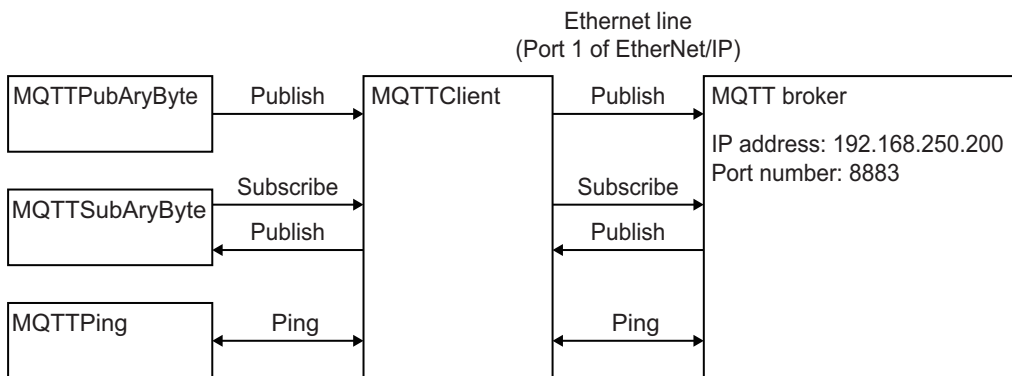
Ethernet line
(Port 1 of EtherNet/IP)

MQTTPubAryByte

Publish

MQTTClient

Publish

MQTT broker

IP address: 192.168.250.200
Port number: 8883

Subscribe

Subscribe

MQTTSubAryByte

Publish

Publish

MQTTPing

Ping

Ping